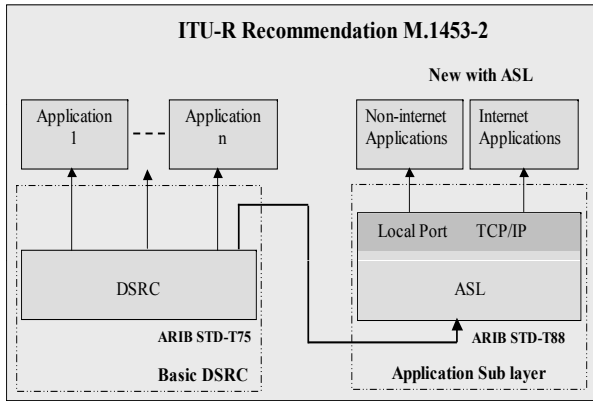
ITU-R Recommendation M.1453-2

New with ASL

Application 1

Application n

Non-internet Applications

Internet Applications

Local Port

TCP/IP

DSRC

ASL

ARIB STD-T75

ARIB STD-T88

Basic DSRC

Application Sub layer